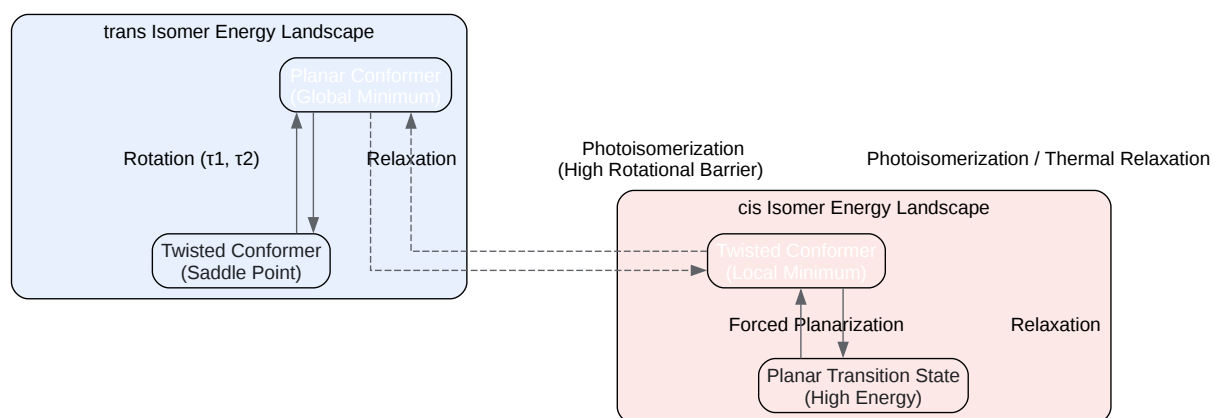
trans Isomer Energy Landscape

Planar Conformer
(Global Minimum)

Rotation (τ1, τ2)

Relaxation

Twisted Conformer
(Saddle Point)

Photoisomerization
(High Rotational Barrier)

Photoisomerization / Thermal Relaxation

cis Isomer Energy Landscape

Twisted Conformer
(Local Minimum)

Forced Planarization

Relaxation

Planar Transition State
(High Energy)